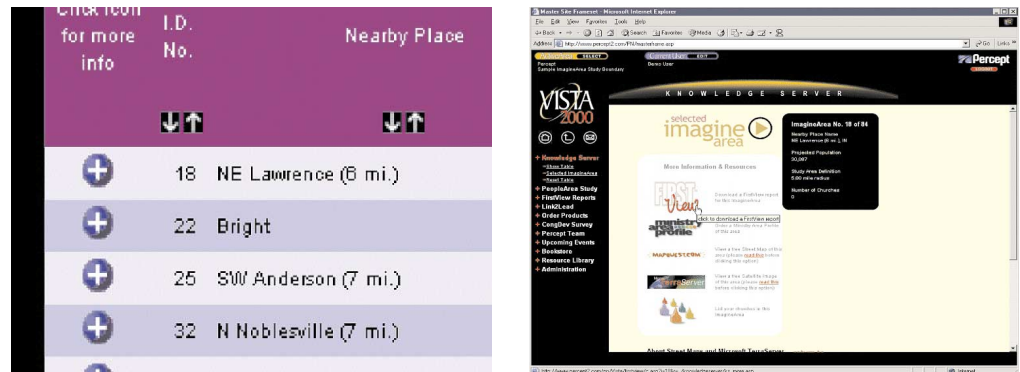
Click Icon for more info | I.D. No. | Nearby Place

18 NE Lawrence (6 mi.)
22 Bright
25 SW Anderson (7 mi.)
32 N Noblesville (7 mi.)

Master Site Frameset - Microsoft Internet Explorer
File Edit View Favorites Tools Help
Back Search Favorites Media
Address http://www.percept2.com/PN/masterframe.asp
Go Links

SELECT
Percept
Sample ImagineArea Study Boundary
Demo User
Percept

VISTA 2000
KNOWLEDGE SERVER

+ Knowledge Server
Show Table
Selected ImagineArea
Reset Table
+ PeopleArea Study
+ FirstView Reports
+ Link2Lead
+ Order Products
+ CongDev Survey
+ Percept Team
+ Upcoming Events
+ Bookstore
+ Resource Library
+ Administration

selected imagine area

More Information & Resources

FIRST View
Download a FirstView report for this ImagineArea
Click to download a FirstView report

ministry area profile
Order a Ministry Area Profile of this area

MAPQUEST.COM
View a free Street Map of this area (please read this before clicking this option)

TerraServer
View a free Satellite Image of this area (please read this before clicking this option)

List your churches in this ImagineArea

ImagineArea No. 18 of 84
Nearby Place Name
NE Lawrence (6 mi.), IN
Projected Population
30,087
Study Area Definition
5.00 mile radius
Number of Churches
0

About Street Maps and Microsoft TerraServer
Internet